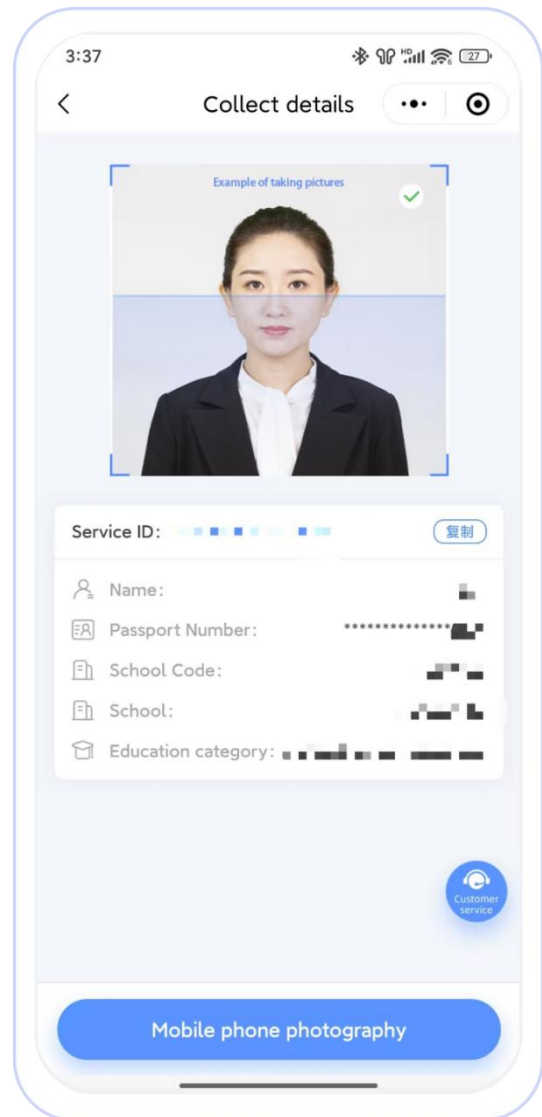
3:37

27

<

Collect details

Example of taking pictures

Service ID: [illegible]

复制

Name: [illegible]

Passport Number: **************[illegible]

School Code: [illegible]

School: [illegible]

Education category: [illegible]

Customer service

Mobile phone photography